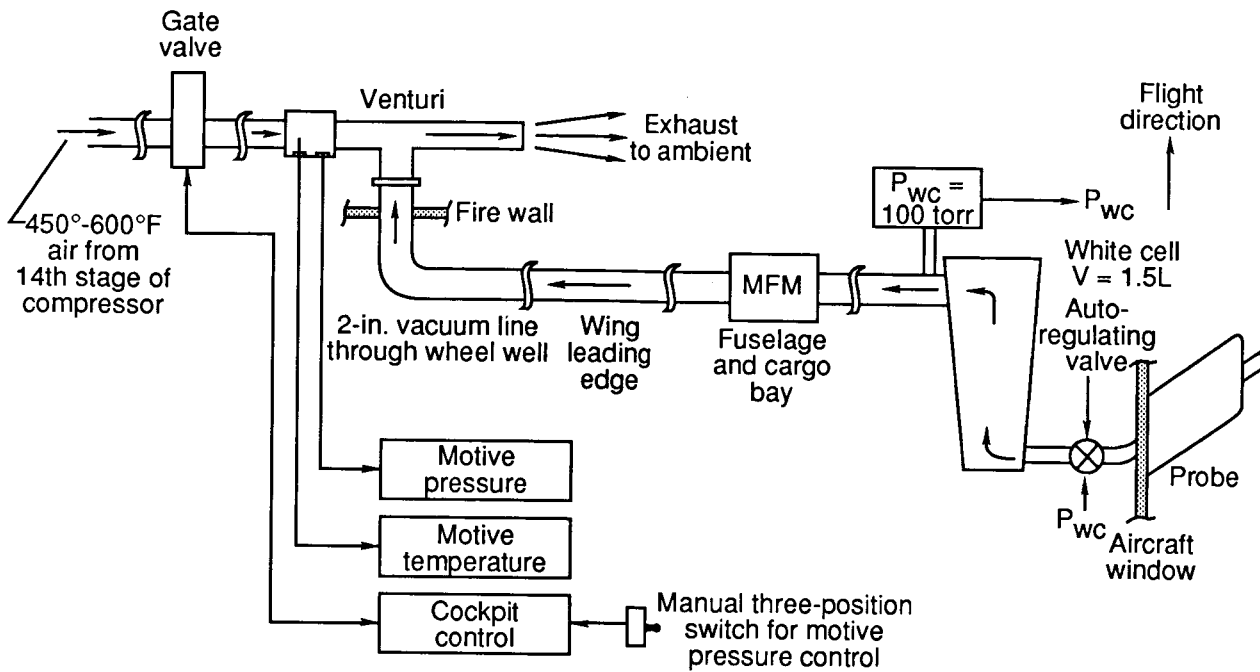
Gate valve

Venturi

Exhaust to ambient

Flight direction

450°-600°F air from 14th stage of compressor

Fire wall

$P_{wc}$ = 100 torr

$P_{wc}$

White cell V = 1.5L

MFM

Auto-regulating valve

2-in. vacuum line through wheel well

Wing leading edge

Fuselage and cargo bay

Motive pressure

Probe

Motive temperature

$P_{wc}$

Aircraft window

Cockpit control

Manual three-position switch for motive pressure control